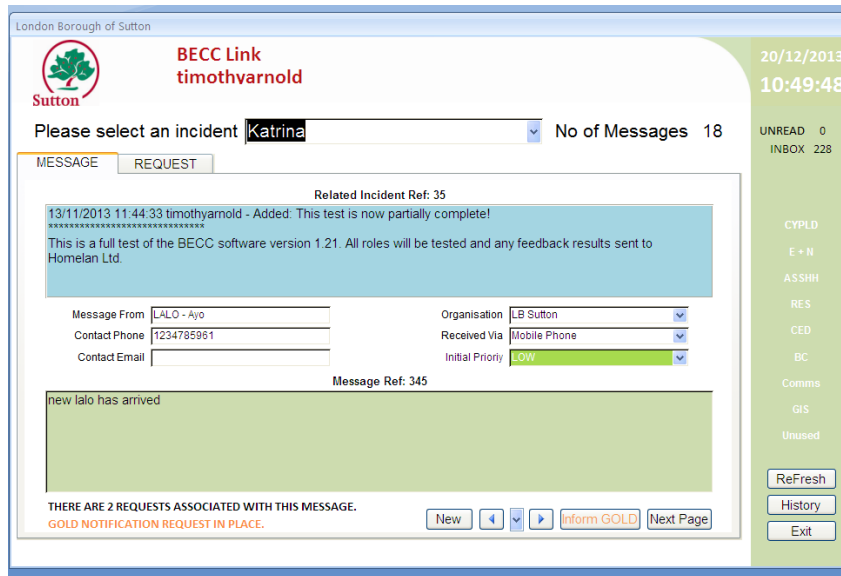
London Borough of Sutton

Sutton

BECC Link
timothyarnold

20/12/2013
10:49:48

Please select an incident Katrina

No of Messages 18

UNREAD 0
INBOX 228

MESSAGE REQUEST

Related Incident Ref: 35

13/11/2013 11:44:33 timothyarnold - Added: This test is now partially complete!
******************************
This is a full test of the BECC software version 1.21. All roles will be tested and any feedback results sent to Homelan Ltd.

Message From LALO - Ayo
Contact Phone 1234785961
Contact Email

Organisation LB Sutton
Received Via Mobile Phone
Initial Prioriy LOW

Message Ref: 345

new lalo has arrived

THERE ARE 2 REQUESTS ASSOCIATED WITH THIS MESSAGE.
GOLD NOTIFICATION REQUEST IN PLACE.

New Inform GOLD Next Page

CYPLD
E + N
ASSHH
RES
CED
BC
Comms
GIS
Unused

ReFresh
History
Exit